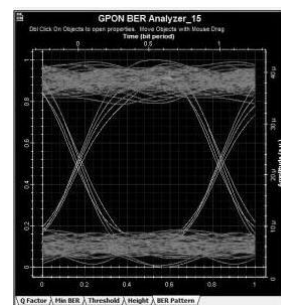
GPON BER Analyzer_15

Dbl Click On Objects to open properties. Move Objects with Mouse Drag

Time (bit period)

0

0.5

1

40μ

30μ

20μ

10μ

0

0

0.2

0.4

0.6

0.8

1

Q Factor | Min BER | Threshold | Height | BER Pattern